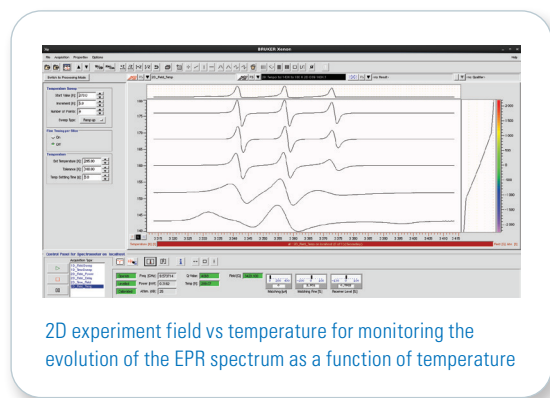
BRUKER Xenon

File Acquisition Properties Options

Switch to Processing Mode

Temperature Ramp

Start Value [K] 290.0

Increment [K] 5.0

Number of Points 8

Sweep Type Temp up

Temperature

Set Temperature [K] 290.00

Tolerance [K] 290.00

Temp Settling Time [s] 0.0

2D experiment field vs temperature for monitoring the evolution of the EPR spectrum as a function of temperature